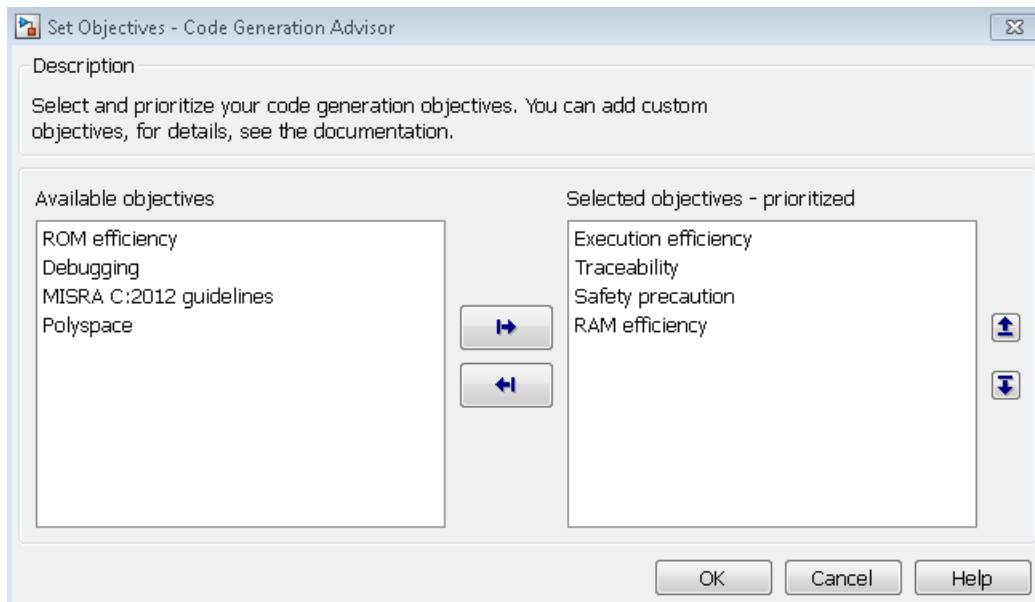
Set Objectives - Code Generation Advisor

Description

Select and prioritize your code generation objectives. You can add custom objectives, for details, see the documentation.

Available objectives

ROM efficiency
Debugging
MISRA C:2012 guidelines
Polyspace

Selected objectives - prioritized

Execution efficiency
Traceability
Safety precaution
RAM efficiency

OK
Cancel
Help